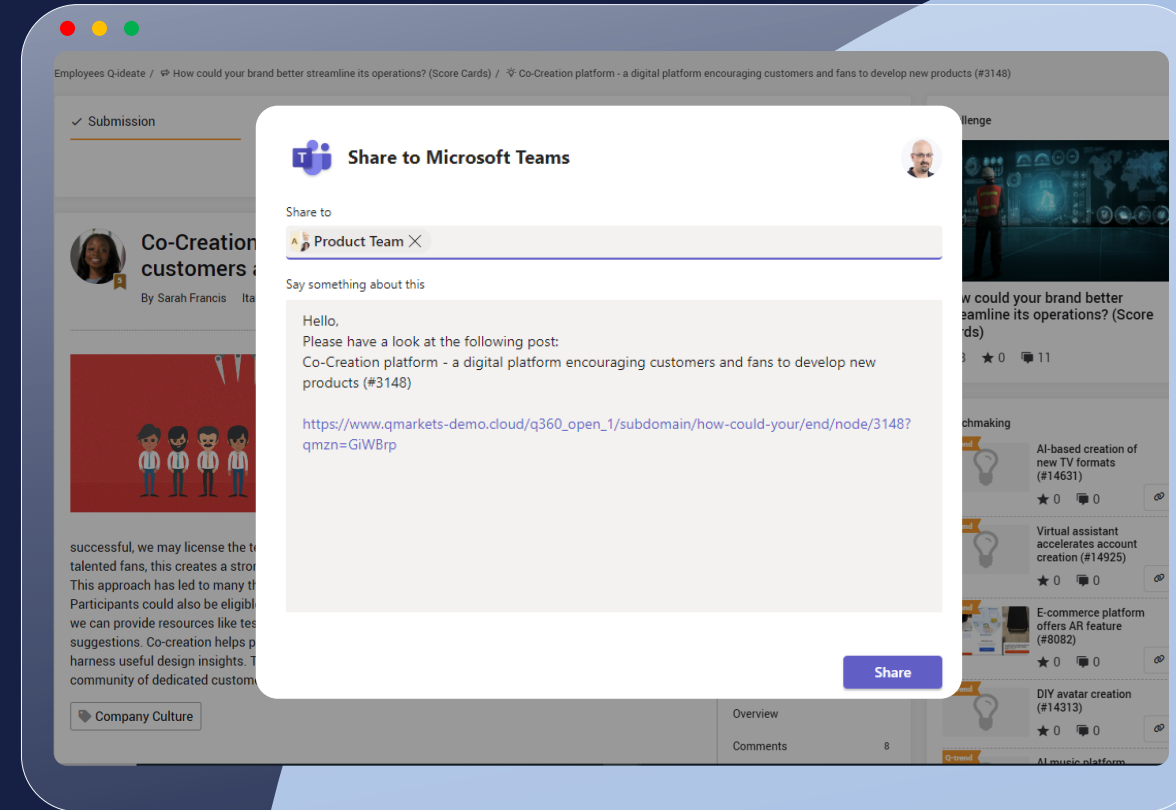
Employees Q-ideate / How could your brand better streamline its operations? (Score Cards) / Co-Creation platform - a digital platform encouraging customers and fans to develop new products (#3148)

Submission

Co-Creation
customers a

By Sarah Francis Ita

successful, we may license the te
talented fans, this creates a stron
This approach has led to many th
Participants could also be eligibl
we can provide resources like tes
suggestions. Co-creation helps p
harness useful design insights. T
community of dedicated custom

Company Culture

Share to Microsoft Teams

Share to

Product Team

Say something about this

Hello,
Please have a look at the following post:
Co-Creation platform - a digital platform encouraging customers and fans to develop new products (#3148)

https://www.qmarkets-demo.cloud/q360_open_1/subdomain/how-could-your/end/node/3148?qmzn=GiWBrp

Share

Overview

Comments 8

llenge

w could your brand better eamline its operations? (Score rds)

3 ★0 11

chmaking

AI-based creation of new TV formats (#14631)
★0 0

Virtual assistant accelerates account creation (#14925)
★0 0

E-commerce platform offers AR feature (#8082)
★0 0

DIY avatar creation (#14313)
★0 0

AI music platform